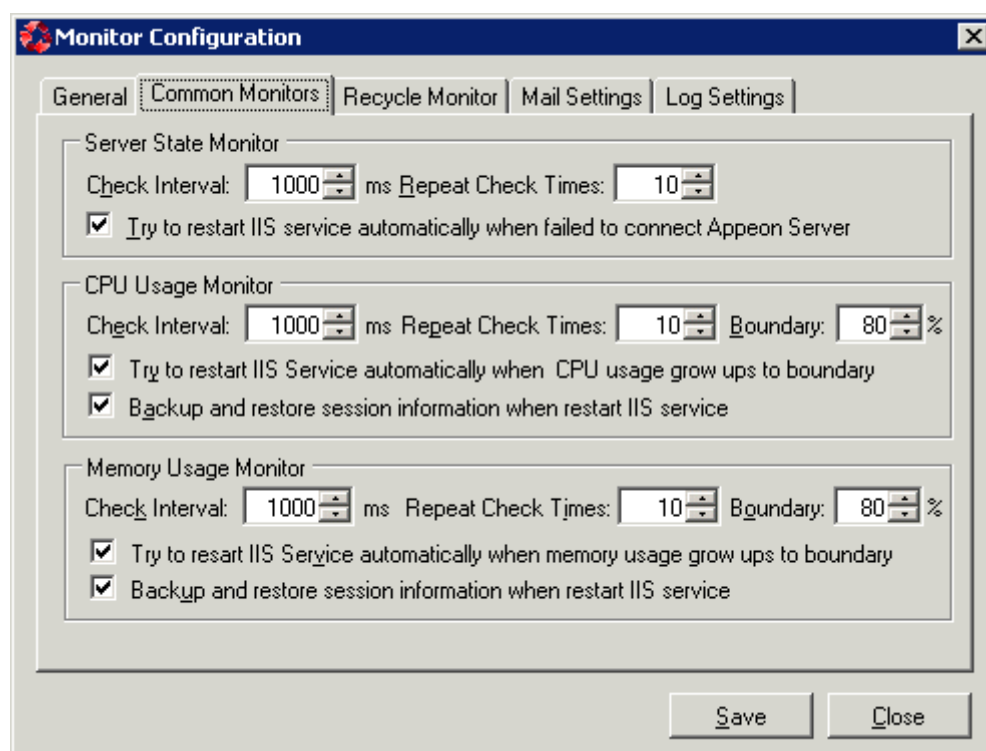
Monitor Configuration

General | Common Monitors | Recycle Monitor | Mail Settings | Log Settings

Server State Monitor

Check Interval: 1000 ms Repeat Check Times: 10

Try to restart IIS service automatically when failed to connect Appeon Server

CPU Usage Monitor

Check Interval: 1000 ms Repeat Check Times: 10 Boundary: 80 %

Try to restart IIS Service automatically when CPU usage grow ups to boundary

Backup and restore session information when restart IIS service

Memory Usage Monitor

Check Interval: 1000 ms Repeat Check Times: 10 Boundary: 80 %

Try to resart IIS Service automatically when memory usage grow ups to boundary

Backup and restore session information when restart IIS service

Save Close